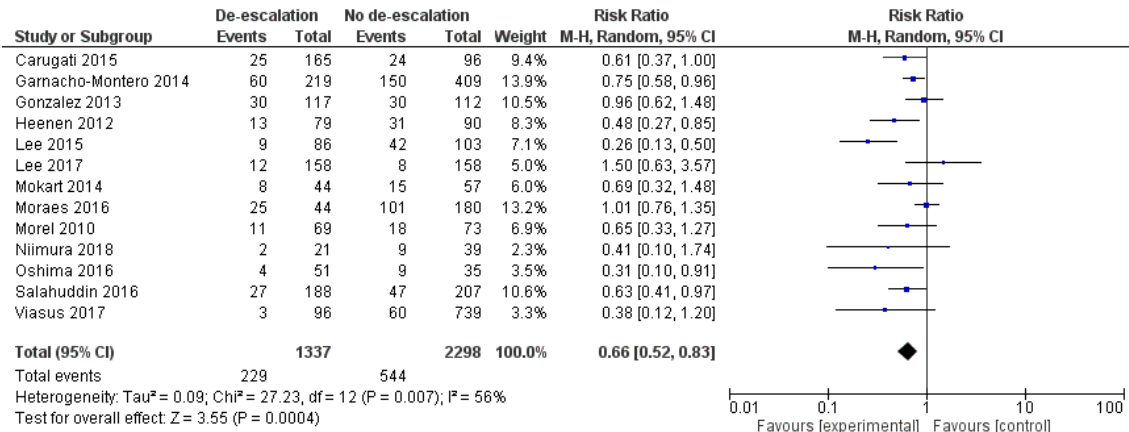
| Study or Subgroup | De-escalation Events | De-escalation Total | No de-escalation Events | No de-escalation Total | Weight | Risk Ratio M-H, Random, 95% CI |
|---|---|---|---|---|---|---|
| Carugati 2015 | 25 | 165 | 24 | 96 | 9.4% | 0.61 [0.37, 1.00] |
| Garnacho-Montero 2014 | 60 | 219 | 150 | 409 | 13.9% | 0.75 [0.58, 0.96] |
| Gonzalez 2013 | 30 | 117 | 30 | 112 | 10.5% | 0.96 [0.62, 1.48] |
| Heenen 2012 | 13 | 79 | 31 | 90 | 8.3% | 0.48 [0.27, 0.85] |
| Lee 2015 | 9 | 86 | 42 | 103 | 7.1% | 0.26 [0.13, 0.50] |
| Lee 2017 | 12 | 158 | 8 | 158 | 5.0% | 1.50 [0.63, 3.57] |
| Mokart 2014 | 8 | 44 | 15 | 57 | 6.0% | 0.69 [0.32, 1.48] |
| Moraes 2016 | 25 | 44 | 101 | 180 | 13.2% | 1.01 [0.76, 1.35] |
| Morel 2010 | 11 | 69 | 18 | 73 | 6.9% | 0.65 [0.33, 1.27] |
| Niimura 2018 | 2 | 21 | 9 | 39 | 2.3% | 0.41 [0.10, 1.74] |
| Oshima 2016 | 4 | 51 | 9 | 35 | 3.5% | 0.31 [0.10, 0.91] |
| Salahuddin 2016 | 27 | 188 | 47 | 207 | 10.6% | 0.63 [0.41, 0.97] |
| Viasus 2017 | 3 | 96 | 60 | 739 | 3.3% | 0.38 [0.12, 1.20] |
| **Total (95% CI)** | | **1337** | | **2298** | **100.0%** | **0.66 [0.52, 0.83]** |
| Total events | 229 | | 544 | | | |

Heterogeneity: Tau² = 0.09; Chi² = 27.23, df = 12 (P = 0.007); I² = 56%
Test for overall effect: Z = 3.55 (P = 0.0004)

Risk Ratio
M-H, Random, 95% CI

0.01 0.1 1 10 100
Favours [experimental] Favours [control]